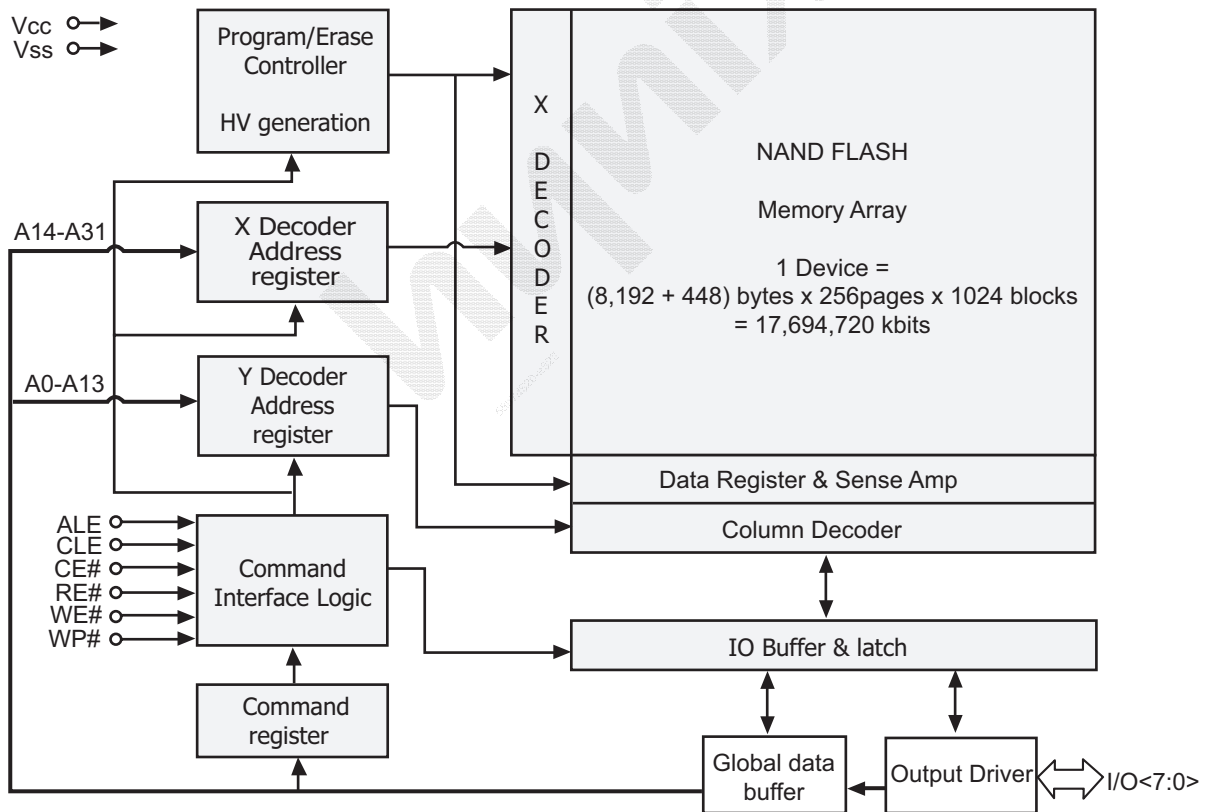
Vcc
Vss

Program/Erase Controller

HV generation

X Decoder Address register

A14-A31

Y Decoder Address register

A0-A13

X DECODER

NAND FLASH

Memory Array

1 Device = (8,192 + 448) bytes x 256pages x 1024 blocks = 17,694,720 kbits

Data Register & Sense Amp

Column Decoder

ALE
CLE
CE#
RE#
WE#
WP#

Command Interface Logic

IO Buffer & latch

Command register

Global data buffer

Output Driver

I/O<7:0>